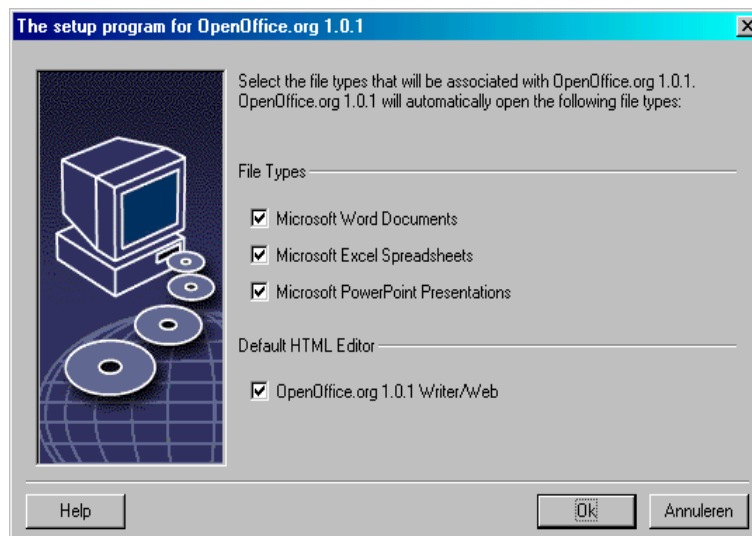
The setup program for OpenOffice.org 1.0.1

Select the file types that will be associated with OpenOffice.org 1.0.1. OpenOffice.org 1.0.1 will automatically open the following file types:

File Types

Microsoft Word Documents

Microsoft Excel Spreadsheets

Microsoft PowerPoint Presentations

Default HTML Editor

OpenOffice.org 1.0.1 Writer/Web

Help

Ok

Annuleren